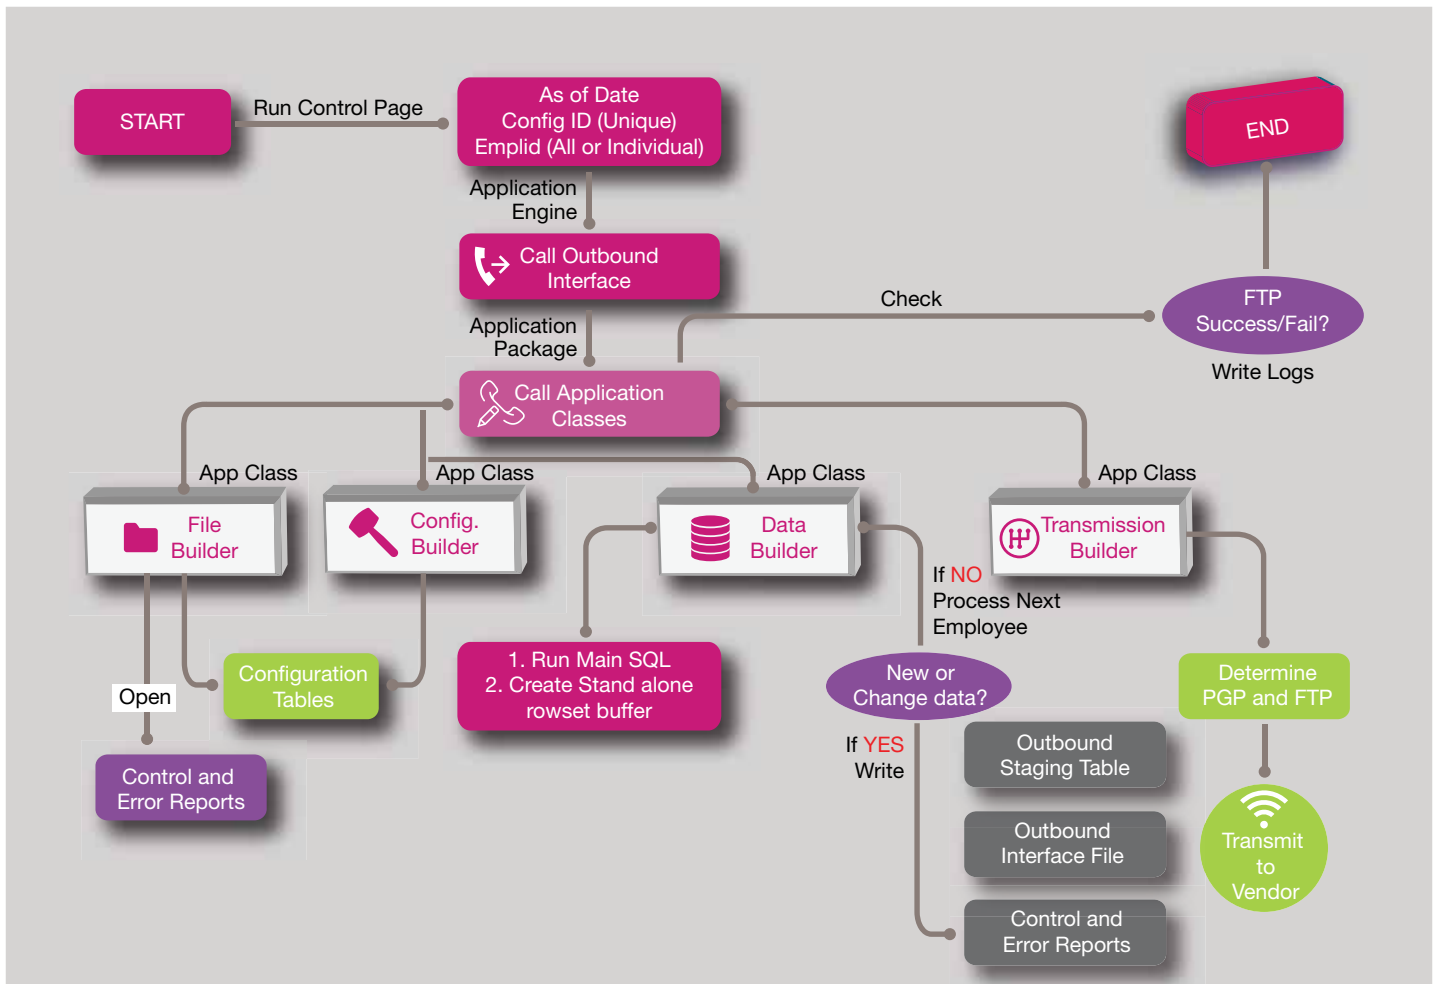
START

Run Control Page

As of Date
Config ID (Unique)
Emplid (All or Individual)

END

Application
Engine

Call Outbound
Interface

Check

FTP
Success/Fail?

Write Logs

Application
Package

Call Application
Classes

App Class

App Class

App Class

App Class

File
Builder

Config.
Builder

Data
Builder

Transmission
Builder

If NO
Process Next
Employee

Open

Configuration
Tables

1. Run Main SQL
2. Create Stand alone
rowset buffer

New or
Change data?

Determine
PGP and FTP

If YES
Write

Outbound
Staging Table

Control and
Error Reports

Outbound
Interface File

Transmit
to
Vendor

Control and
Error Reports